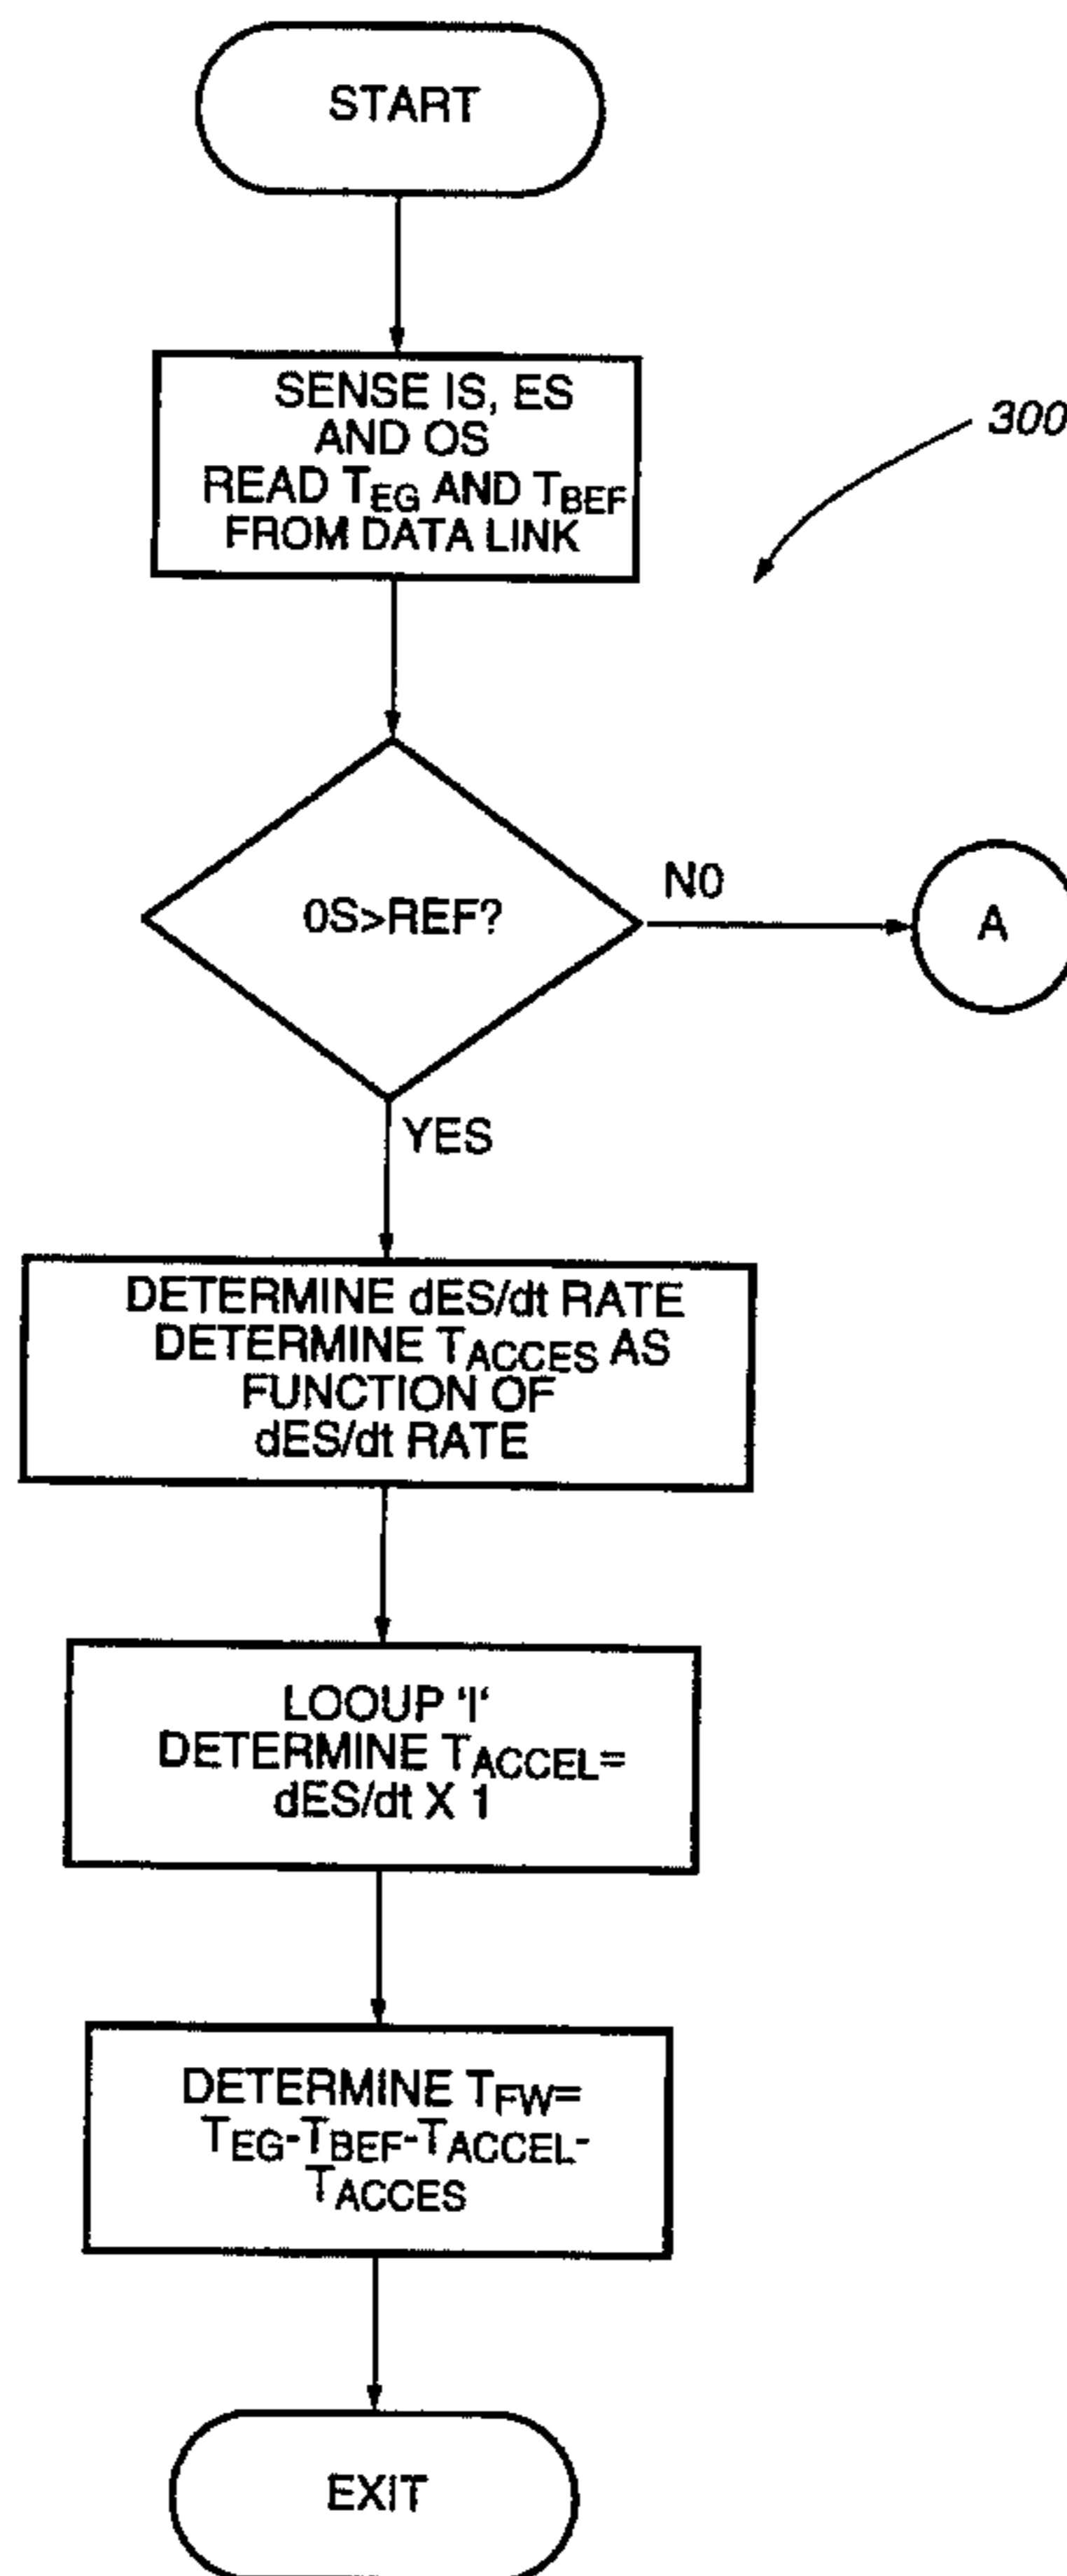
START

SENSE IS, ES AND OS READ $T_{EG}$ AND $T_{BEF}$ FROM DATA LINK

300

0S>REF?

N0

A

YES

DETERMINE dES/dt RATE DETERMINE $T_{ACCES}$ AS FUNCTION OF dES/dt RATE

LOOUP 'I' DETERMINE $T_{ACCEL}$= dES/dt X 1

DETERMINE $T_{FW}$= $T_{EG}$-$T_{BEF}$-$T_{ACCEL}$-$T_{ACCES}$

EXIT